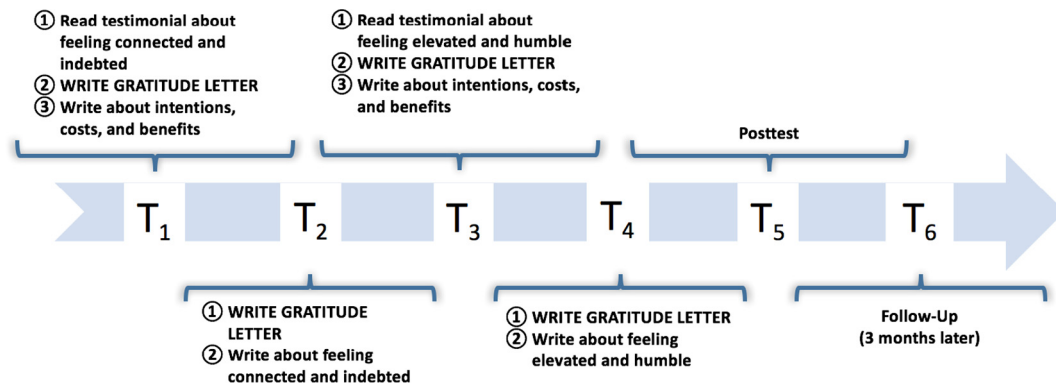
① Read testimonial about feeling connected and indebted
② WRITE GRATITUDE LETTER
③ Write about intentions, costs, and benefits

① Read testimonial about feeling elevated and humble
② WRITE GRATITUDE LETTER
③ Write about intentions, costs, and benefits

Posttest

$T_1$ $T_2$ $T_3$ $T_4$ $T_5$ $T_6$

① WRITE GRATITUDE LETTER
② Write about feeling connected and indebted

① WRITE GRATITUDE LETTER
② Write about feeling elevated and humble

Follow-Up (3 months later)